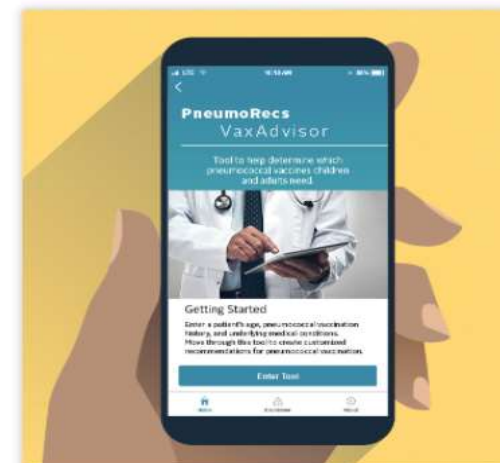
<
PneumoRecs
VaxAdvisor
Tool to help determine which pneumococcal vaccines children and adults need
Getting Started
Enter a patient's age, pneumococcal vaccination history, and underlying medical conditions. Move through the tool to create customized recommendations for pneumococcal vaccination.
Enter Tool
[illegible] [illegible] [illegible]